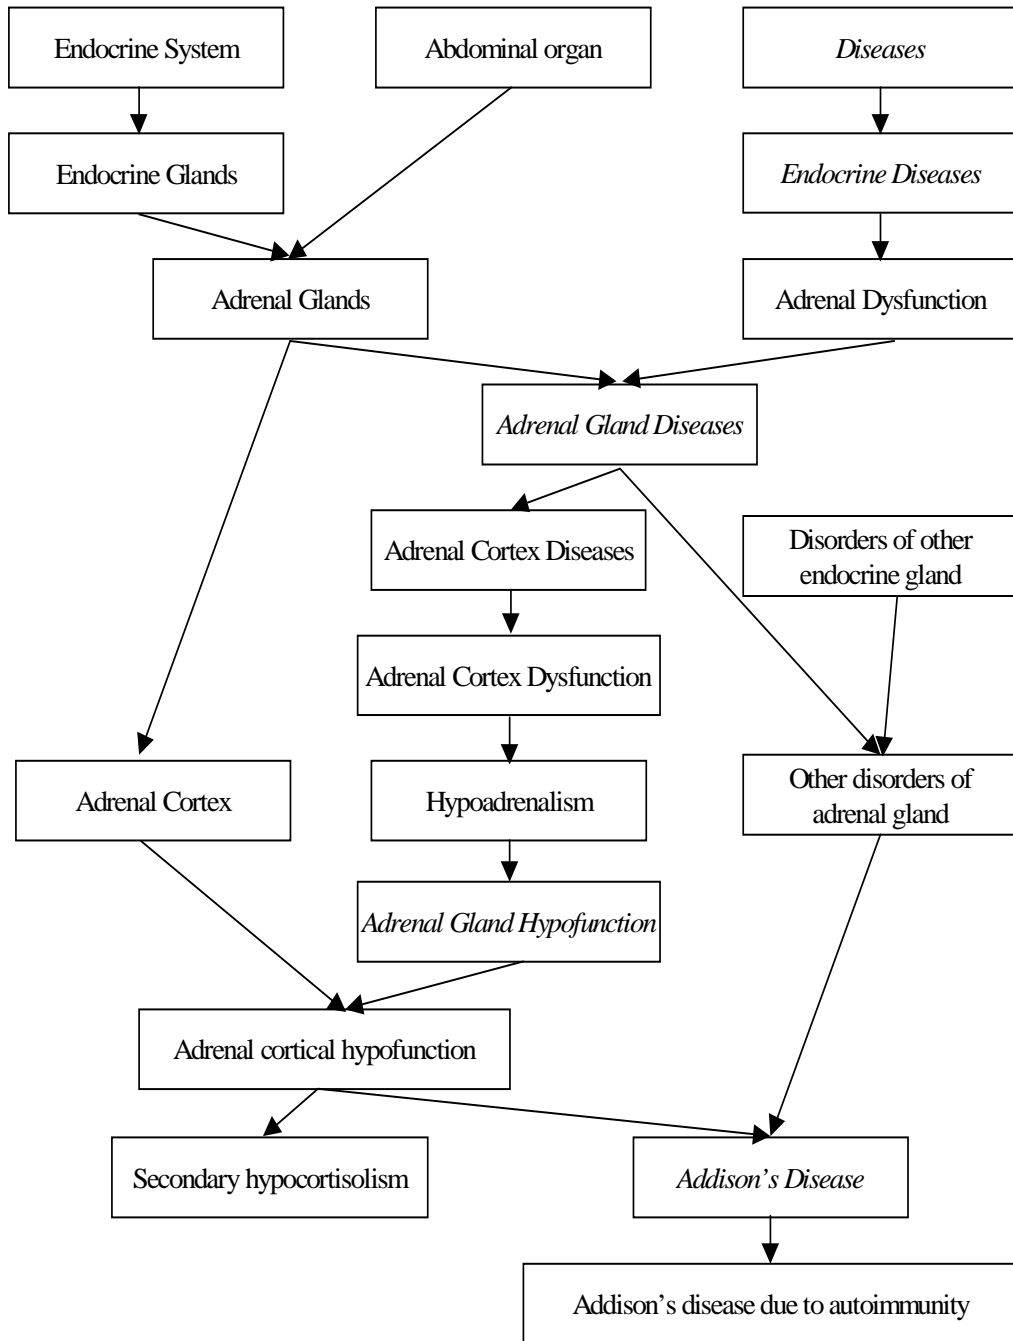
Endocrine System

Abdominal organ

Diseases

Endocrine Glands

Endocrine Diseases

Adrenal Glands

Adrenal Dysfunction

Adrenal Gland Diseases

Adrenal Cortex Diseases

Disorders of other endocrine gland

Adrenal Cortex Dysfunction

Adrenal Cortex

Hypoadrenalism

Other disorders of adrenal gland

Adrenal Gland Hypofunction

Adrenal cortical hypofunction

Secondary hypocortisolism

Addison's Disease

Addison's disease due to autoimmunity